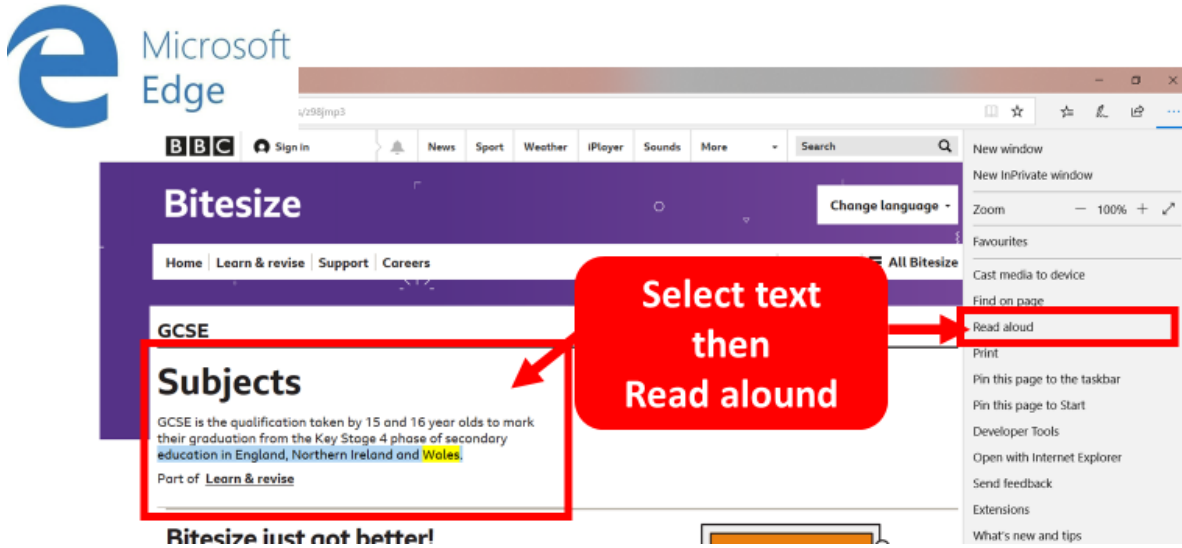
Microsoft Edge

s/z98jmp3

BBC Sign in News Sport Weather iPlayer Sounds More Search

Bitesize

Change language

Home Learn & revise Support Careers All Bitesize

GCSE

Subjects

GCSE is the qualification taken by 15 and 16 year olds to mark their graduation from the Key Stage 4 phase of secondary education in England, Northern Ireland and Wales.

Part of Learn & revise

Bitesize just got better!

Select text then Read alound

New window
New InPrivate window
Zoom — 100% +
Favourites
Cast media to device
Find on page
Read aloud
Print
Pin this page to the taskbar
Pin this page to Start
Developer Tools
Open with Internet Explorer
Send feedback
Extensions
What's new and tips